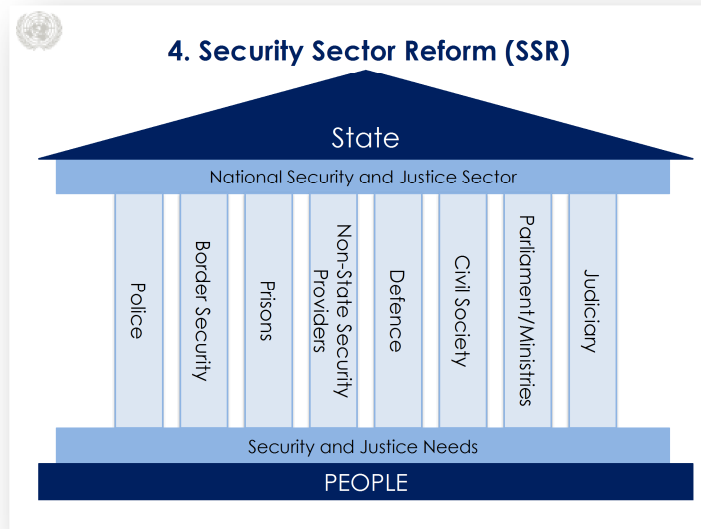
4. Security Sector Reform (SSR)

State

National Security and Justice Sector

Police

Border Security

Prisons

Non-State Security Providers

Defence

Civil Society

Parliament/Ministries

Judiciary

Security and Justice Needs

PEOPLE